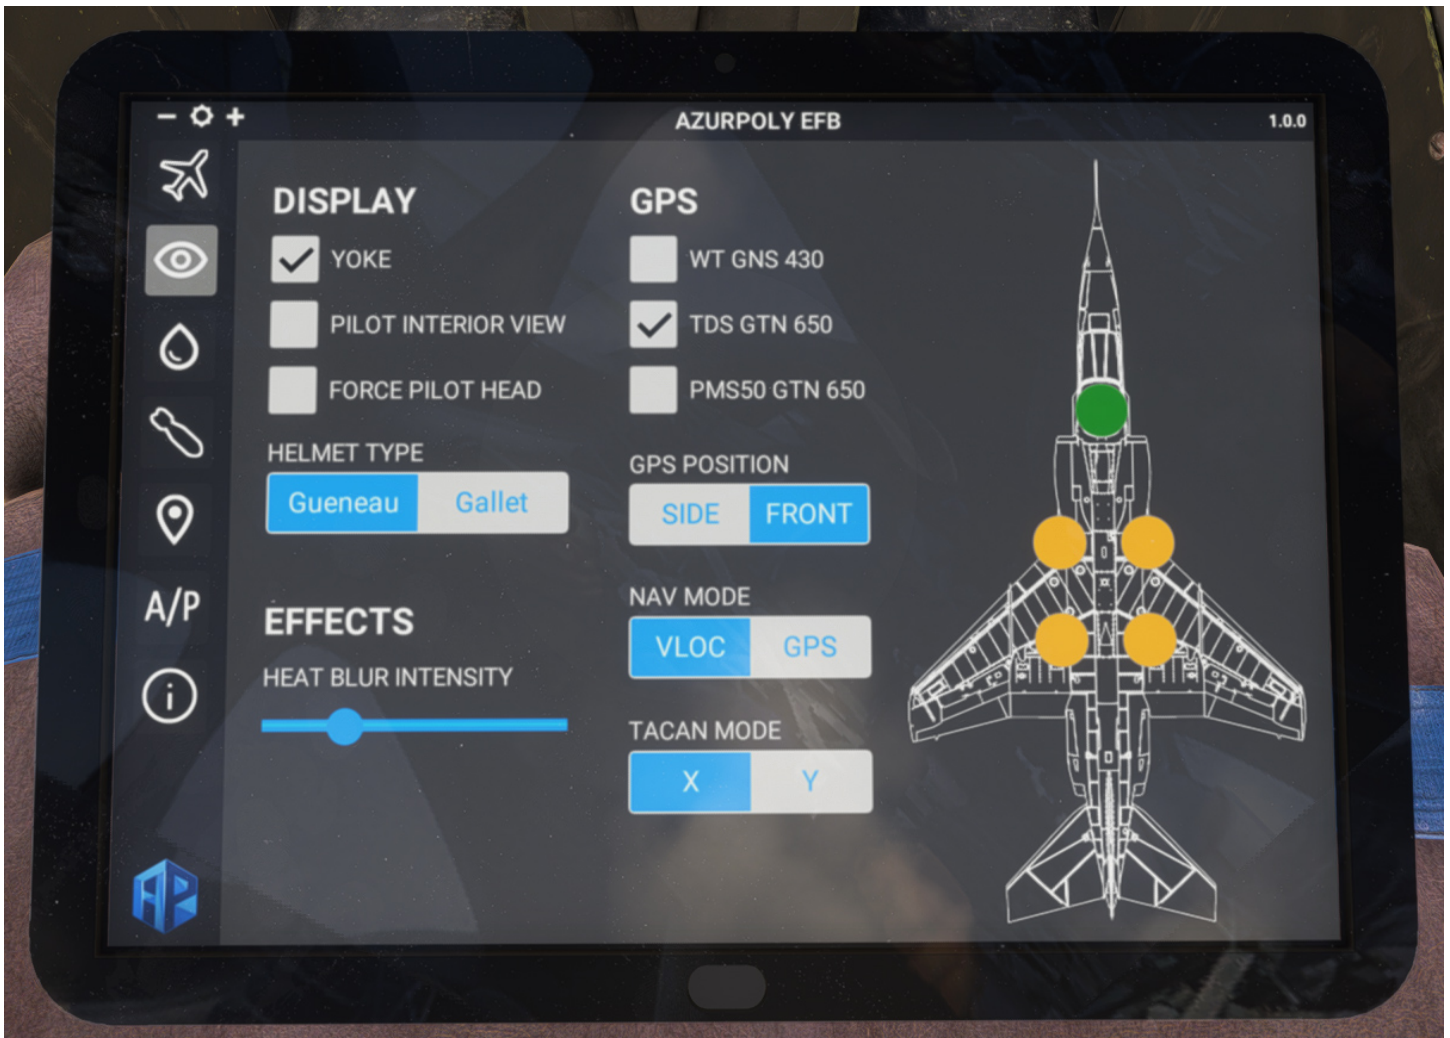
− ⚙ +
AZURPOLY EFB
1.0.0

A/P

DISPLAY
YOKE
PILOT INTERIOR VIEW
FORCE PILOT HEAD
HELMET TYPE
Gueneau
Gallet

EFFECTS
HEAT BLUR INTENSITY

GPS
WT GNS 430
TDS GTN 650
PMS50 GTN 650
GPS POSITION
SIDE
FRONT
NAV MODE
VLOC
GPS
TACAN MODE
X
Y